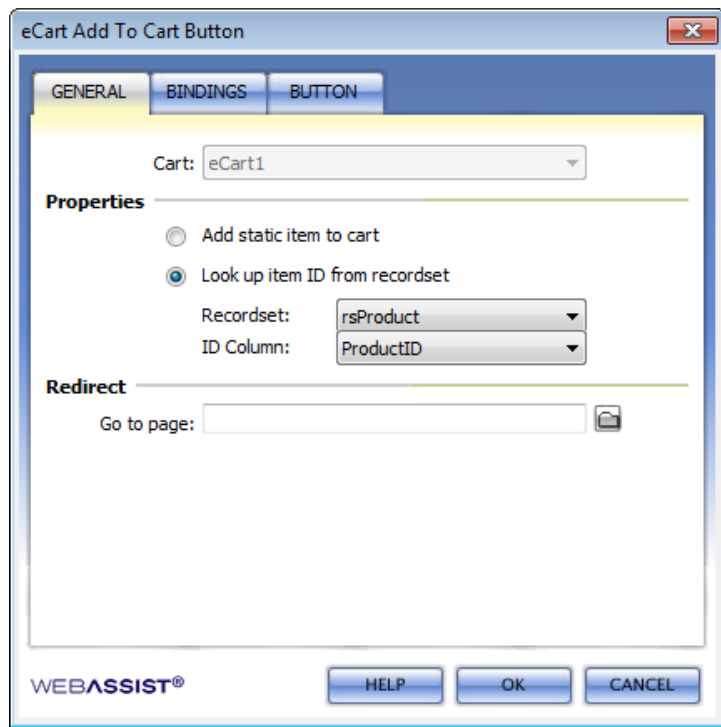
eCart Add To Cart Button

GENERAL BINDINGS BUTTON

Cart: eCart1

Properties

Add static item to cart

Look up item ID from recordset

Recordset: rsProduct

ID Column: ProductID

Redirect

Go to page:

WEBASSIST®

HELP OK CANCEL